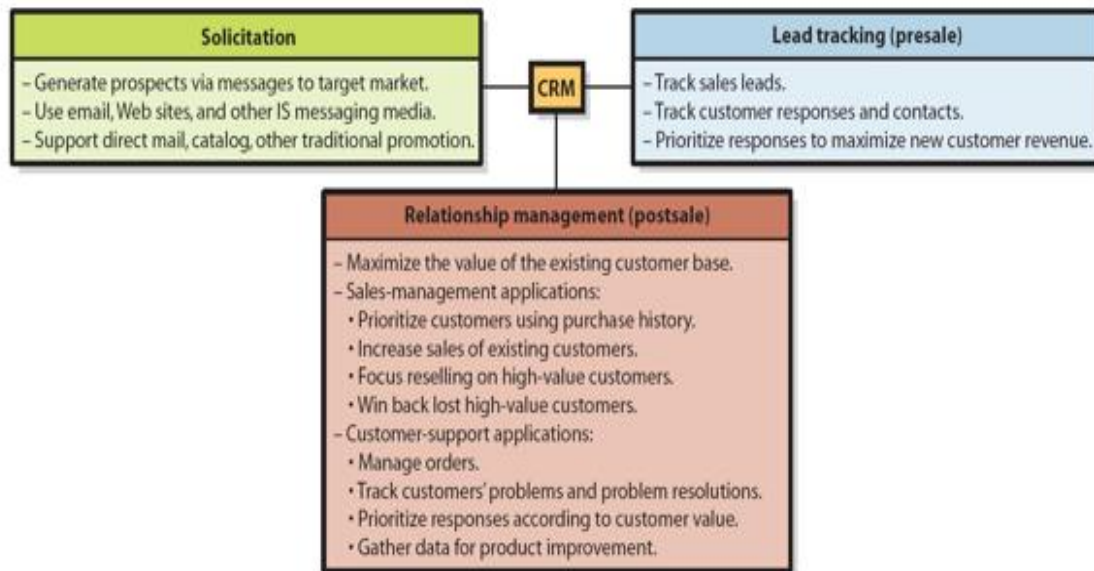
Solicitation

– Generate prospects via messages to target market.
– Use email, Web sites, and other IS messaging media.
– Support direct mail, catalog, other traditional promotion.

CRM

Lead tracking (presale)

– Track sales leads.
– Track customer responses and contacts.
– Prioritize responses to maximize new customer revenue.

Relationship management (postsale)

– Maximize the value of the existing customer base.
– Sales-management applications:
• Prioritize customers using purchase history.
• Increase sales of existing customers.
• Focus reselling on high-value customers.
• Win back lost high-value customers.
– Customer-support applications:
• Manage orders.
• Track customers' problems and problem resolutions.
• Prioritize responses according to customer value.
• Gather data for product improvement.